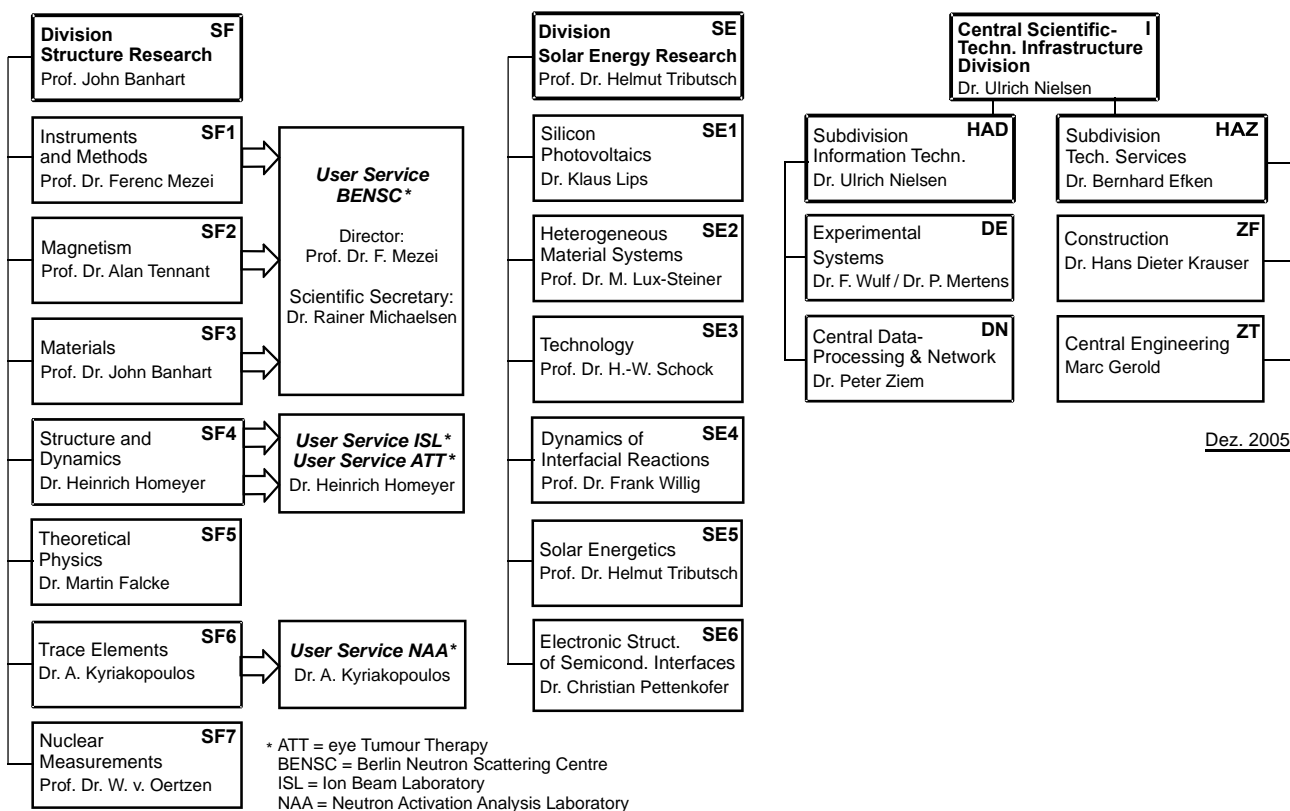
Division Structure Research SF
Prof. John Banhart

Instruments and Methods SF1
Prof. Dr. Ferenc Mezei

Magnetism SF2
Prof. Dr. Alan Tennant

Materials SF3
Prof. Dr. John Banhart

Structure and Dynamics SF4
Dr. Heinrich Homeyer

Theoretical Physics SF5
Dr. Martin Falcke

Trace Elements SF6
Dr. A. Kyriakopoulos

Nuclear Measurements SF7
Prof. Dr. W. v. Oertzen

User Service BENSC*
Director:
Prof. Dr. F. Mezei
Scientific Secretary:
Dr. Rainer Michaelsen

User Service ISL*
User Service ATT*
Dr. Heinrich Homeyer

User Service NAA*
Dr. A. Kyriakopoulos

* ATT = eye Tumour Therapy
BENSC = Berlin Neutron Scattering Centre
ISL = Ion Beam Laboratory
NAA = Neutron Activation Analysis Laboratory

Division Solar Energy Research SE
Prof. Dr. Helmut Tributsch

Silicon Photovoltaics SE1
Dr. Klaus Lips

Heterogeneous Material Systems SE2
Prof. Dr. M. Lux-Steiner

Technology SE3
Prof. Dr. H.-W. Schock

Dynamics of Interfacial Reactions SE4
Prof. Dr. Frank Willig

Solar Energetics SE5
Prof. Dr. Helmut Tributsch

Electronic Struct. of Semicond. Interfaces SE6
Dr. Christian Pettenkofer

Central Scientific-Techn. Infrastructure Division I
Dr. Ulrich Nielsen

Subdivision Information Techn. HAD
Dr. Ulrich Nielsen

Experimental Systems DE
Dr. F. Wulf / Dr. P. Mertens

Central Data-Processing & Network DN
Dr. Peter Ziem

Subdivision Tech. Services HAZ
Dr. Bernhard Efken

Construction ZF
Dr. Hans Dieter Krauser

Central Engineering ZT
Marc Gerold

Dez. 2005